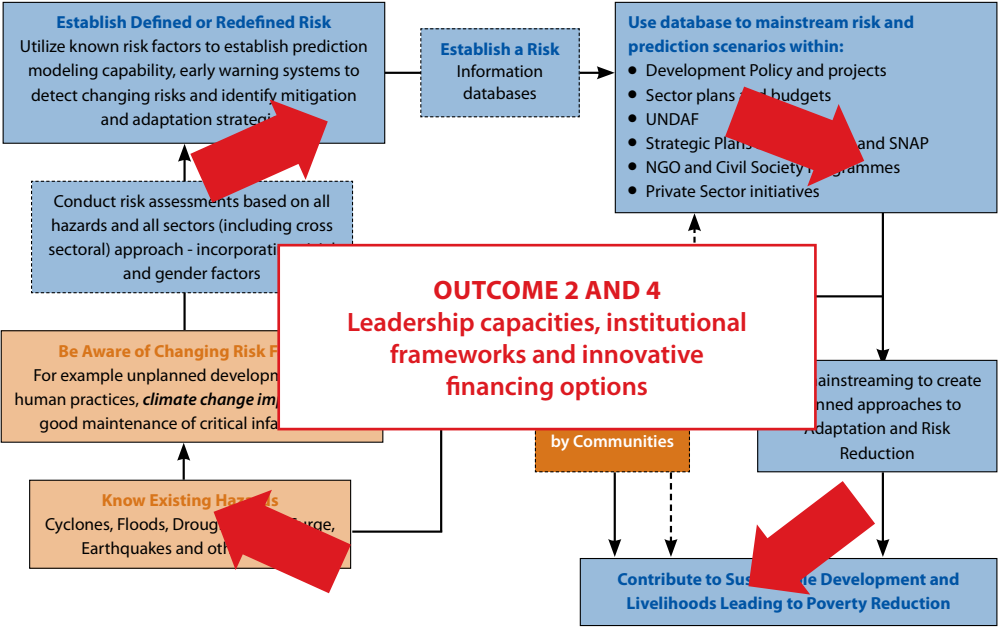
Establish Defined or Redefined Risk
Utilize known risk factors to establish prediction modeling capability, early warning systems to detect changing risks and identify mitigation and adaptation strategi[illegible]

Establish a Risk
Information databases

Use database to mainstream risk and prediction scenarios within:
- Development Policy and projects
- Sector plans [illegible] budgets
- UNDAF
- Strategic Plans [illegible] and SNAP
- NGO and Civil Society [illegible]grammes
- Private Sector initiatives

Conduct risk assessments based on all hazards and all sectors (including cross sectoral) approach - incorporati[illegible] and gender factors

OUTCOME 2 AND 4
Leadership capacities, institutional frameworks and innovative financing options

Be Aware of Changing Risk F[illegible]
For example unplanned developm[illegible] human practices, climate change im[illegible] good maintenance of critical infa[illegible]

by Communities

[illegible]mainstreaming to create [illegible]nned approaches to Adaptation and Risk Reduction

Know Existing Haz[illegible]s
Cyclones, Floods, Droug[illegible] Surge, Earthquakes and oth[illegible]

Contribute to Sus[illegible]le Development and Livelihoods Leading to Poverty Reduction